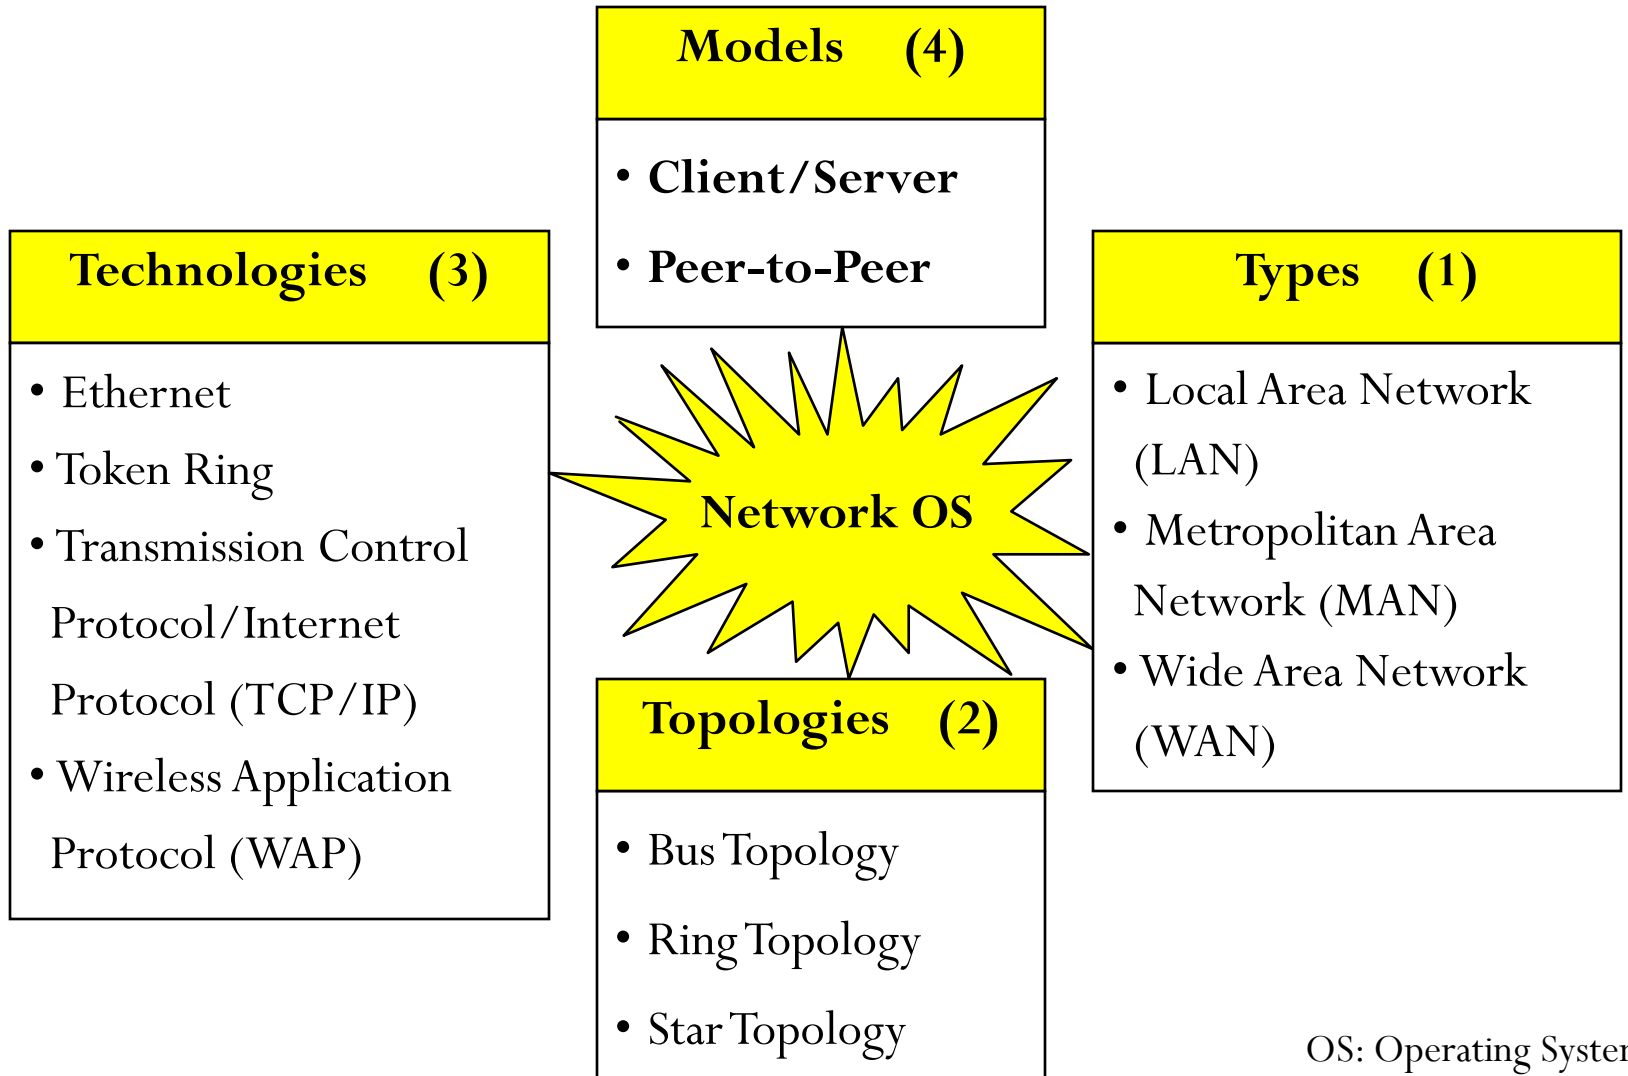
Models (4)

• Client/Server
• Peer-to-Peer

Technologies (3)

• Ethernet
• Token Ring
• Transmission Control Protocol/Internet Protocol (TCP/IP)
• Wireless Application Protocol (WAP)

Network OS

Types (1)

• Local Area Network (LAN)
• Metropolitan Area Network (MAN)
• Wide Area Network (WAN)

Topologies (2)

• Bus Topology
• Ring Topology
• Star Topology

OS: Operating Syste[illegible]